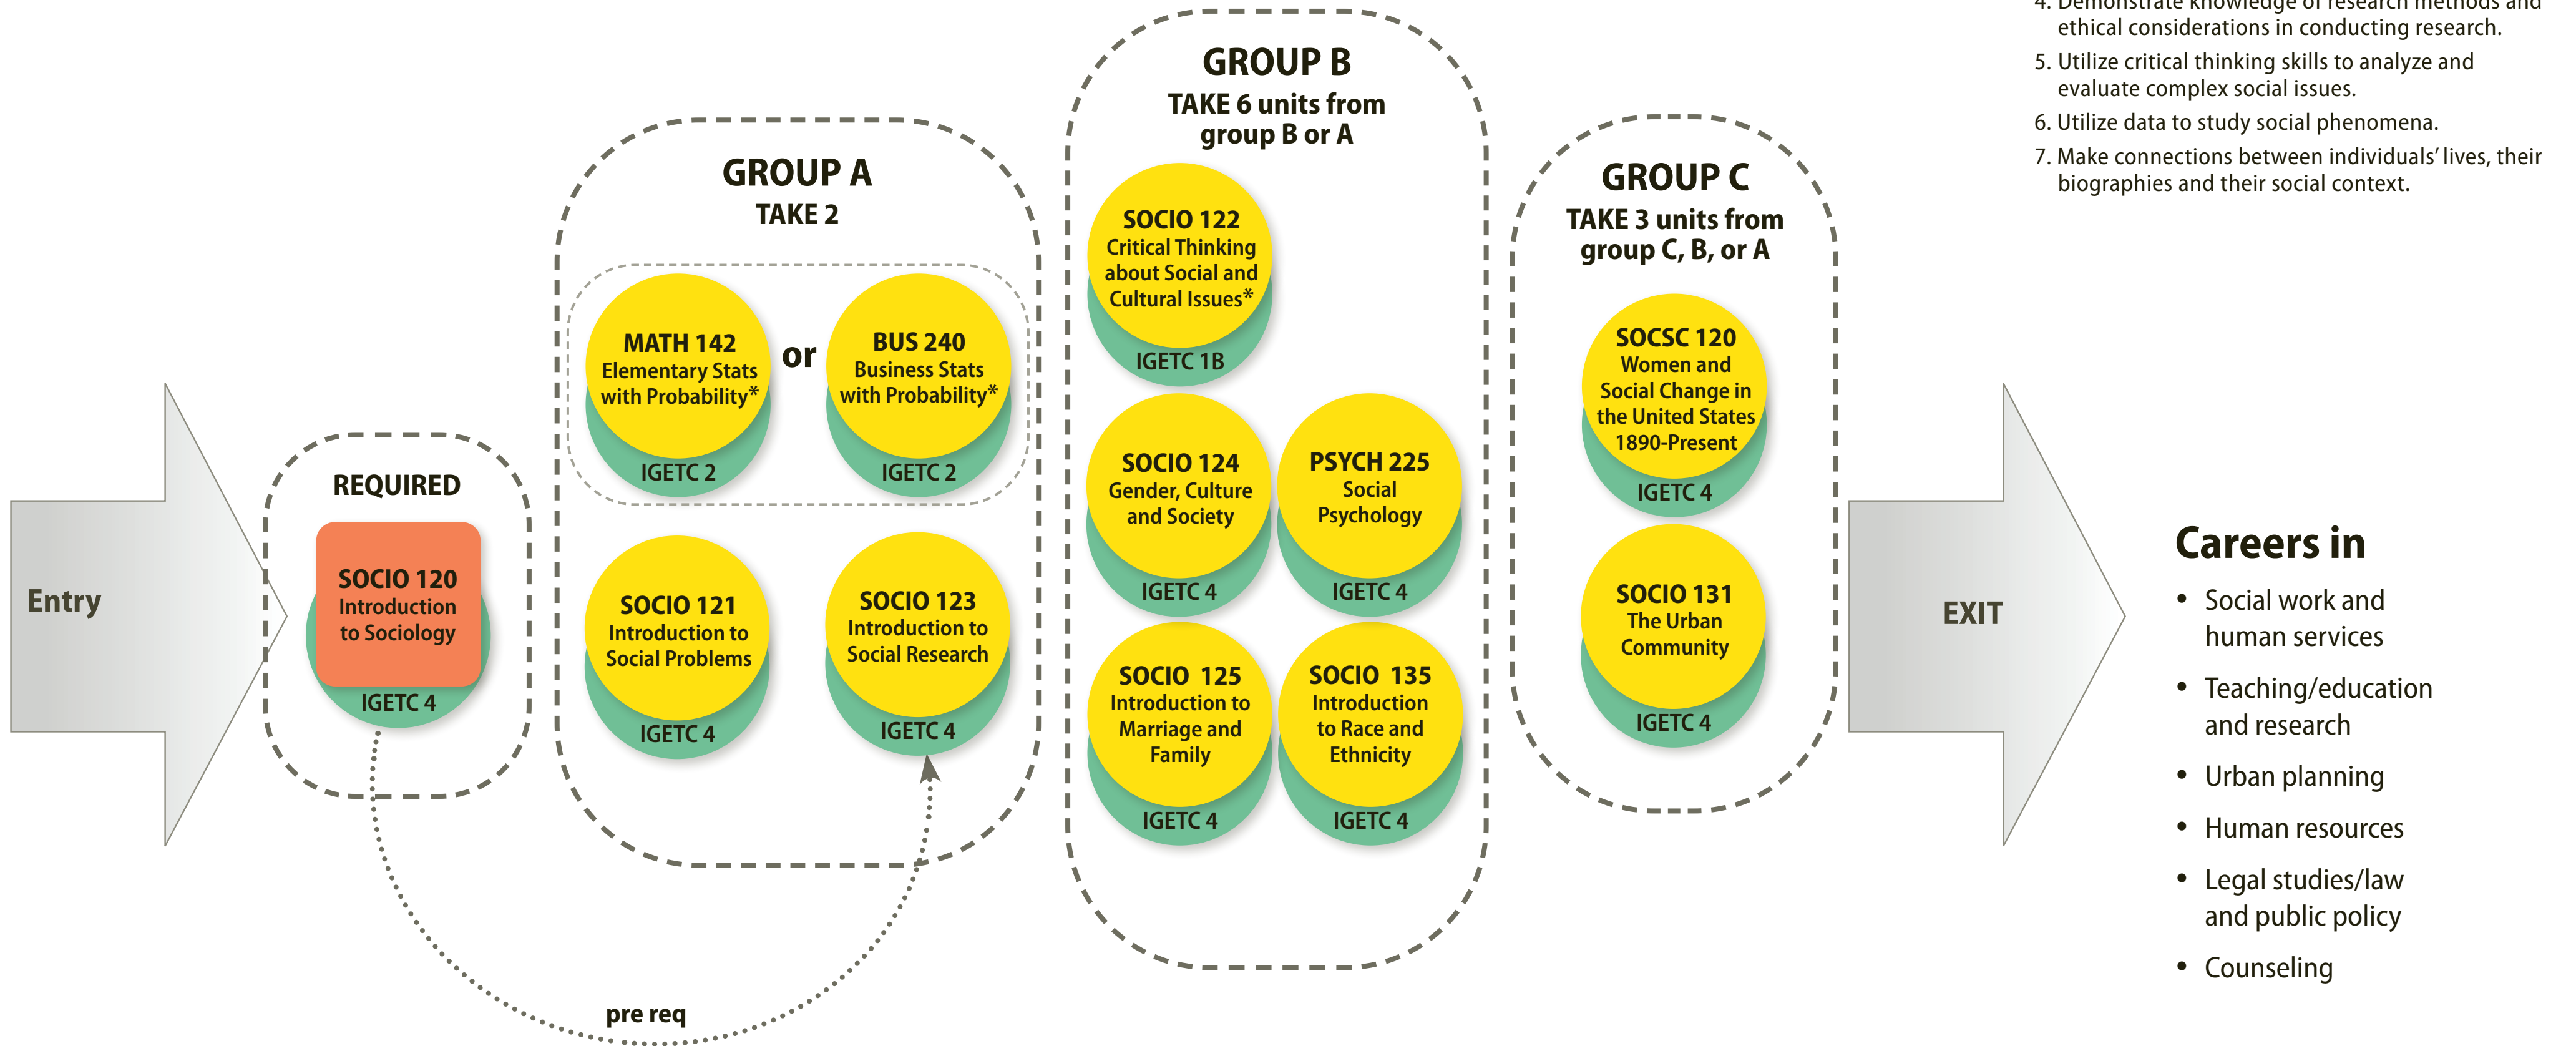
4. Demonstrate knowledge of research methods and ethical considerations in conducting research.

5. Utilize critical thinking skills to analyze and evaluate complex social issues.

6. Utilize data to study social phenomena.

7. Make connections between individuals' lives, their biographies and their social context.

Entry

REQUIRED

SOCIO 120
Introduction to Sociology
IGETC 4

GROUP A
TAKE 2

MATH 142
Elementary Stats with Probability*
IGETC 2

or

BUS 240
Business Stats with Probability*
IGETC 2

SOCIO 121
Introduction to Social Problems
IGETC 4

SOCIO 123
Introduction to Social Research
IGETC 4

pre req

GROUP B
TAKE 6 units from group B or A

SOCIO 122
Critical Thinking about Social and Cultural Issues*
IGETC 1B

SOCIO 124
Gender, Culture and Society
IGETC 4

PSYCH 225
Social Psychology
IGETC 4

SOCIO 125
Introduction to Marriage and Family
IGETC 4

SOCIO 135
Introduction to Race and Ethnicity
IGETC 4

GROUP C
TAKE 3 units from group C, B, or A

SOCSC 120
Women and Social Change in the United States 1890-Present
IGETC 4

SOCIO 131
The Urban Community
IGETC 4

EXIT

Careers in

• Social work and human services
• Teaching/education and research
• Urban planning
• Human resources
• Legal studies/law and public policy
• Counseling